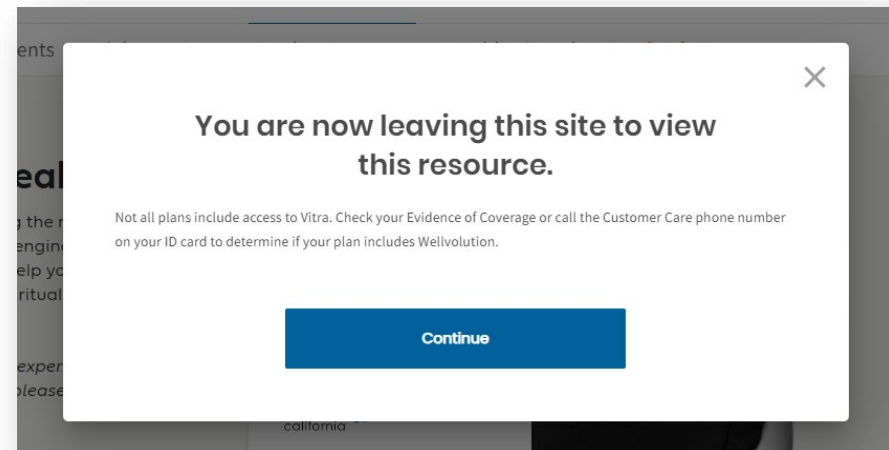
ents

eal
g the r
engin
elp yo
ritual

exper
please

×

You are now leaving this site to view this resource.

Not all plans include access to Vitra. Check your Evidence of Coverage or call the Customer Care phone number on your ID card to determine if your plan includes Wellvolution.

Continue

california